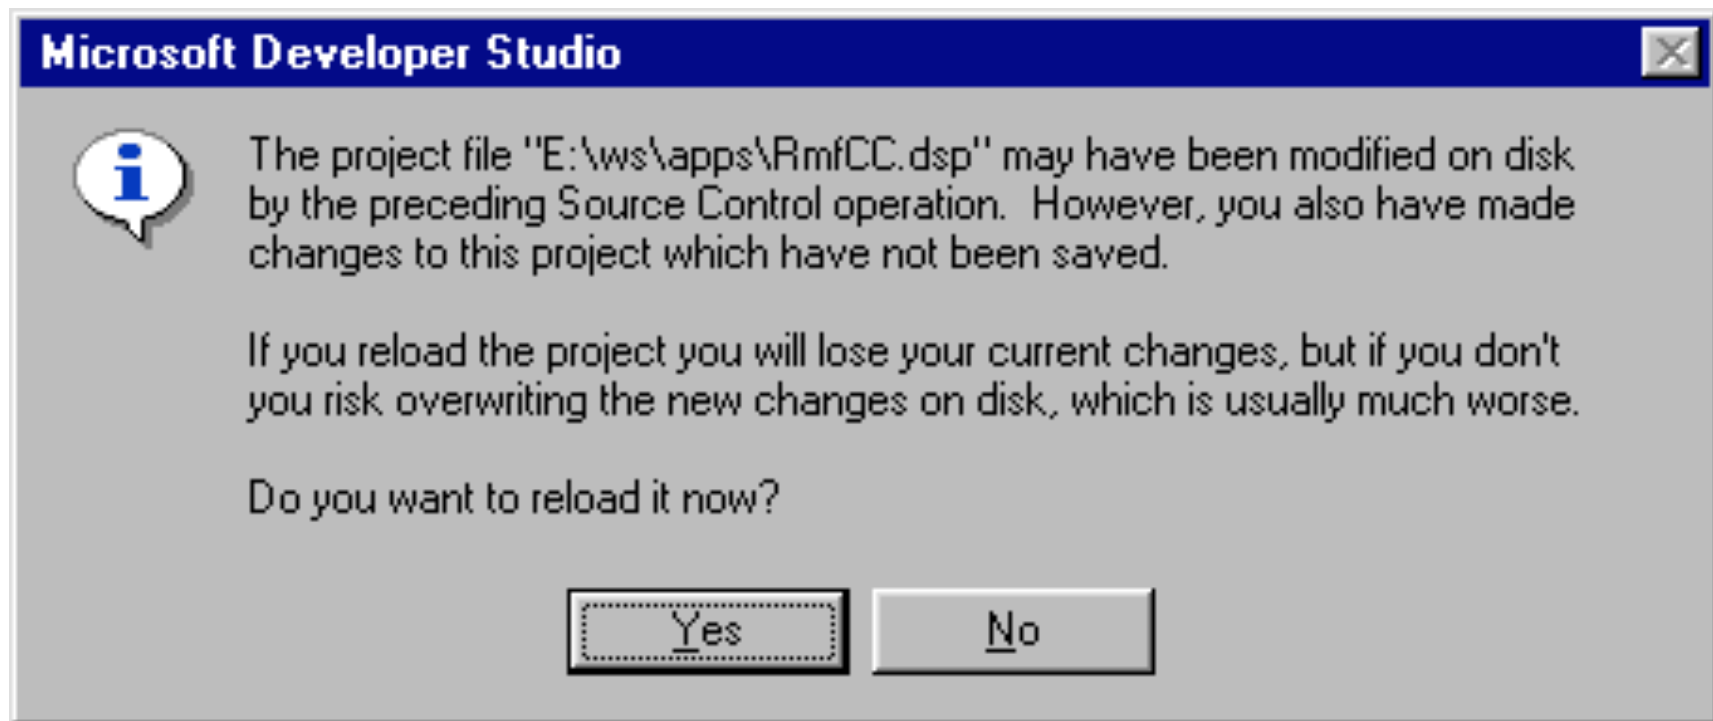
Microsoft Developer Studio

The project file "E:\ws\apps\RmfCC.dsp" may have been modified on disk by the preceding Source Control operation. However, you also have made changes to this project which have not been saved.

If you reload the project you will lose your current changes, but if you don't you risk overwriting the new changes on disk, which is usually much worse.

Do you want to reload it now?

Yes

No